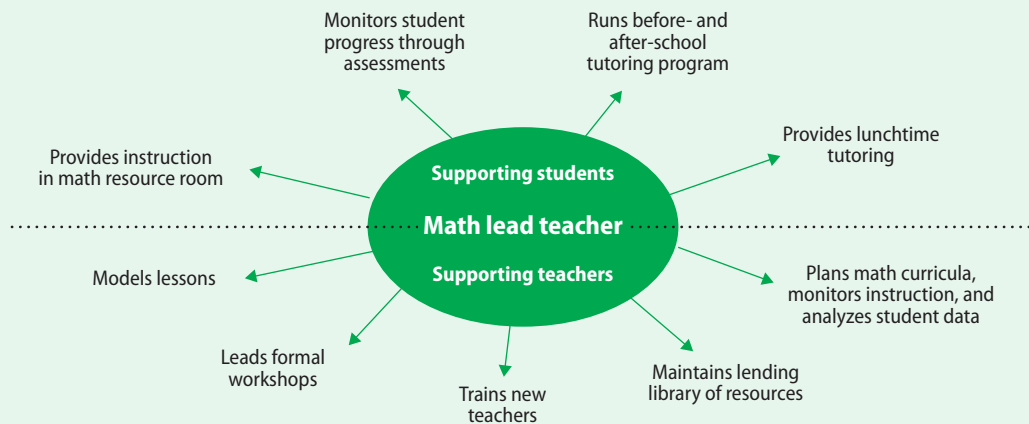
Monitors student progress through assessments

Runs before- and after-school tutoring program

Provides instruction in math resource room

Provides lunchtime tutoring

Supporting students

Math lead teacher

Supporting teachers

Models lessons

Plans math curricula, monitors instruction, and analyzes student data

Leads formal workshops

Trains new teachers

Maintains lending library of resources